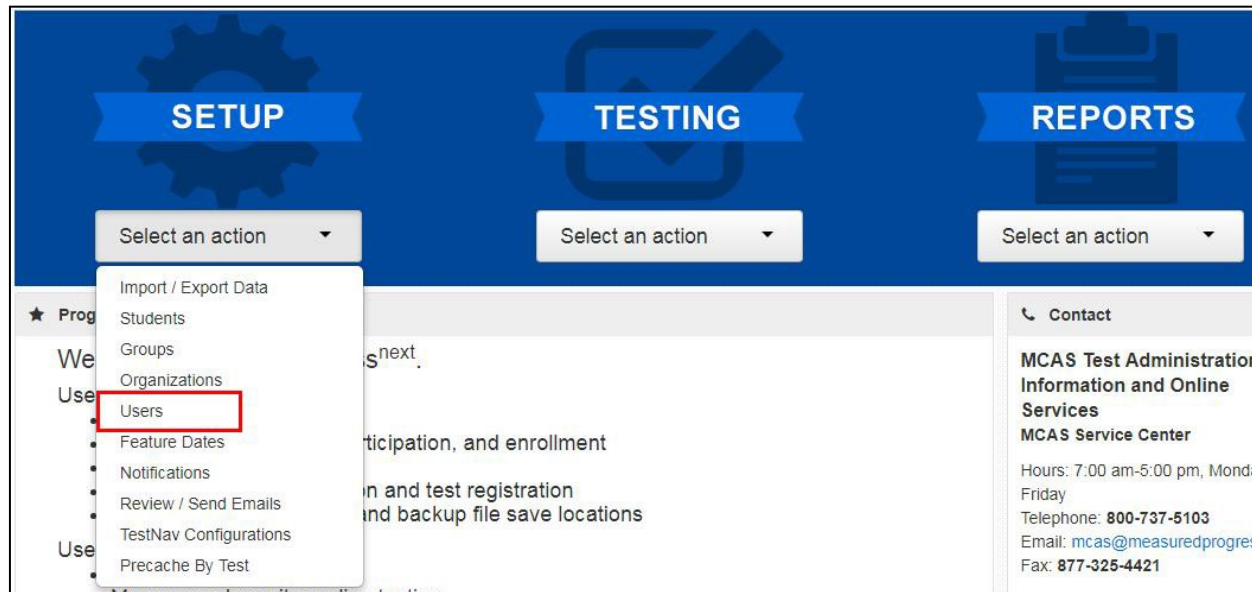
SETUP

TESTING

REPORTS

Select an action

Select an action

Select an action

Import / Export Data
Students
Groups
Organizations
Users
Feature Dates
Notifications
Review / Send Emails
TestNav Configurations
Precache By Test

★ Prog

We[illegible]s$^{next}$.

Use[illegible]

• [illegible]
• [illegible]rticipation, and enrollment
• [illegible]
• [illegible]n and test registration
• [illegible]and backup file save locations

Use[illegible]

• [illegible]

Contact

MCAS Test Administratio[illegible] Information and Online Services
MCAS Service Center

Hours: 7:00 am-5:00 pm, Mond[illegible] Friday
Telephone: 800-737-5103
Email: mcas@measuredprogre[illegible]
Fax: 877-325-4421